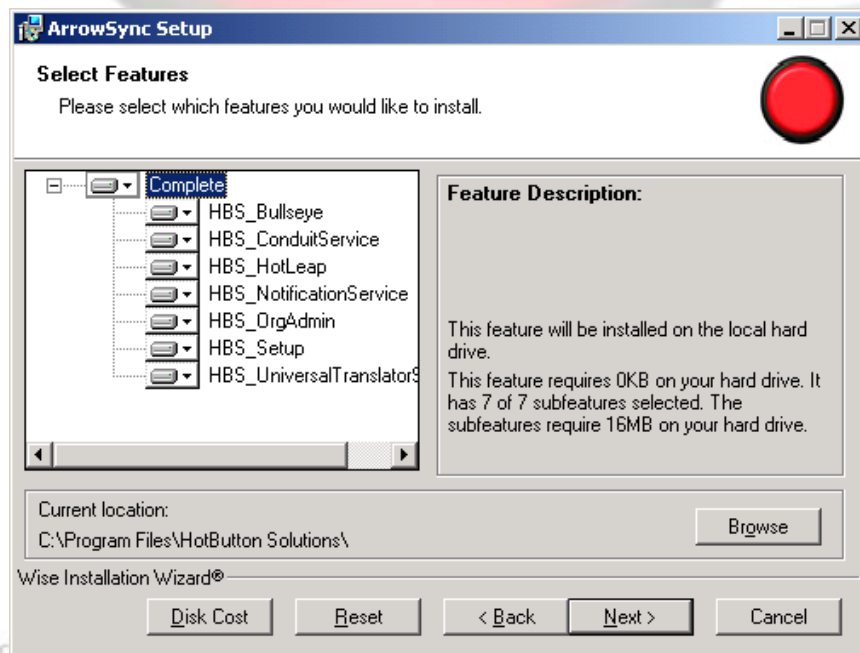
ArrowSync Setup

Select Features

Please select which features you would like to install.

Complete
HBS_Bullseye
HBS_ConduitService
HBS_HotLeap
HBS_NotificationService
HBS_OrgAdmin
HBS_Setup
HBS_UniversalTranslator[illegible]

Feature Description:

This feature will be installed on the local hard drive.

This feature requires 0KB on your hard drive. It has 7 of 7 subfeatures selected. The subfeatures require 16MB on your hard drive.

Current location:
C:\Program Files\HotButton Solutions\

Browse

Wise Installation Wizard®

Disk Cost

Reset

< Back

Next >

Cancel